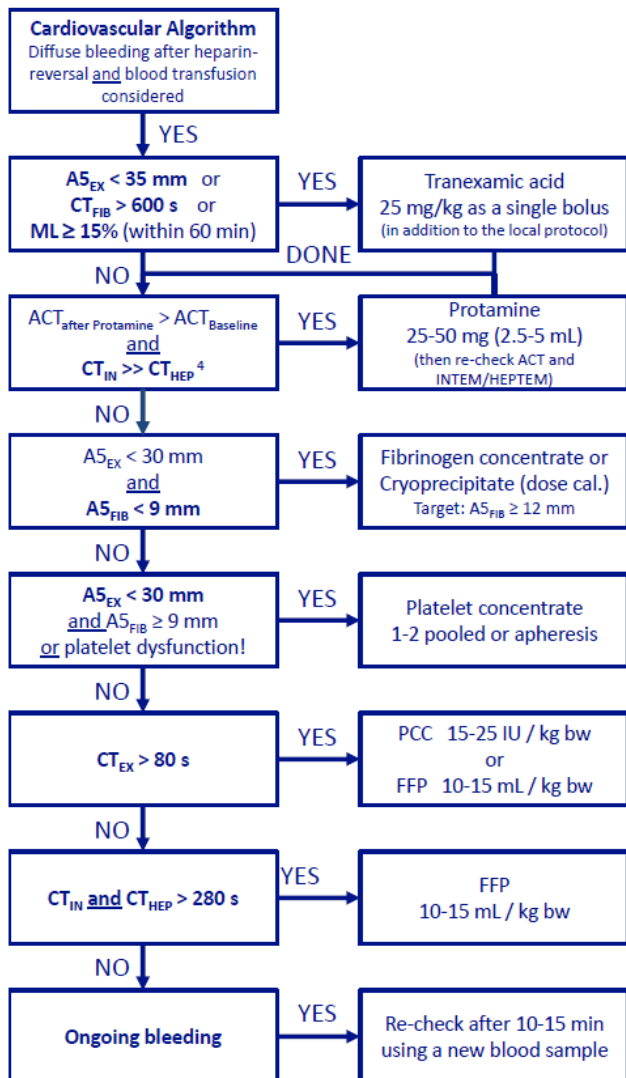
Cardiovascular Algorithm
Diffuse bleeding after heparin-reversal and blood transfusion considered

YES

$A5_{EX}$ < 35 mm or
$CT_{FIB}$ > 600 s or
ML ≥ 15% (within 60 min)

YES

Tranexamic acid
25 mg/kg as a single bolus
(in addition to the local protocol)

DONE

NO

$ACT_{after\ Protamine}$ > $ACT_{Baseline}$
and
$CT_{IN}$ >> $CT_{HEP}$ $^4$

YES

Protamine
25-50 mg (2.5-5 mL)
(then re-check ACT and INTEM/HEPTEM)

NO

$A5_{EX}$ < 30 mm
and
$A5_{FIB}$ < 9 mm

YES

Fibrinogen concentrate or
Cryoprecipitate (dose cal.)
Target: $A5_{FIB}$ ≥ 12 mm

NO

$A5_{EX}$ < 30 mm
and $A5_{FIB}$ ≥ 9 mm
or platelet dysfunction!

YES

Platelet concentrate
1-2 pooled or apheresis

NO

$CT_{EX}$ > 80 s

YES

PCC 15-25 IU / kg bw
or
FFP 10-15 mL / kg bw

NO

$CT_{IN}$ and $CT_{HEP}$ > 280 s

YES

FFP
10-15 mL / kg bw

NO

Ongoing bleeding

YES

Re-check after 10-15 min
using a new blood sample